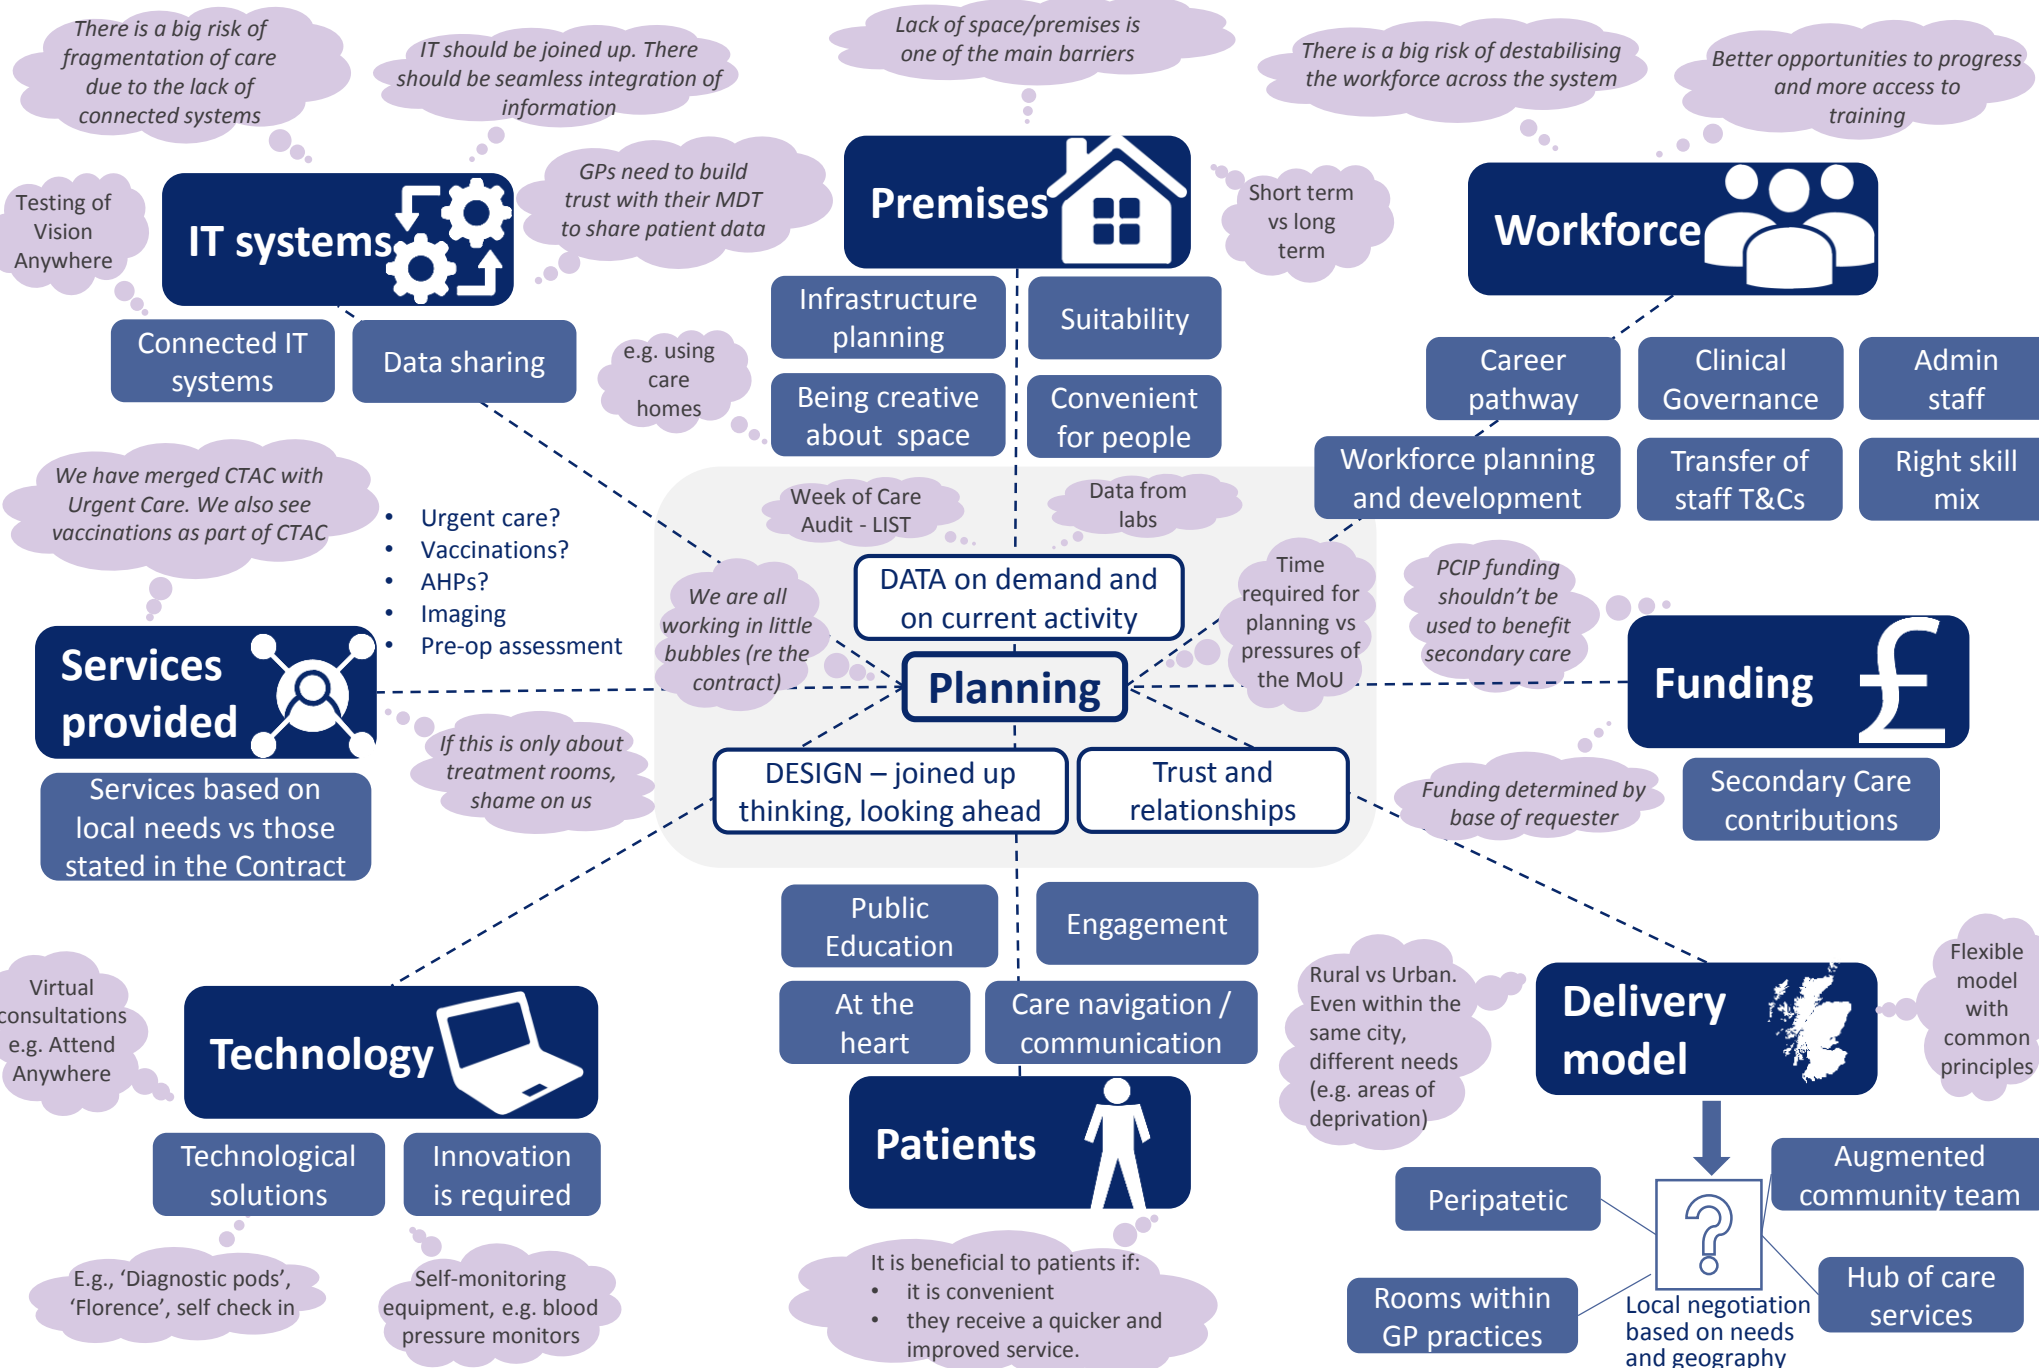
There is a big risk of fragmentation of care due to the lack of connected systems

IT should be joined up. There should be seamless integration of information

Lack of space/premises is one of the main barriers

There is a big risk of destabilising the workforce across the system

Better opportunities to progress and more access to training

Testing of Vision Anywhere

IT systems

GPs need to build trust with their MDT to share patient data

Premises

Short term vs long term

Workforce

Connected IT systems

Data sharing

Infrastructure planning

Suitability

e.g. using care homes

Being creative about space

Convenient for people

Career pathway

Clinical Governance

Admin staff

Workforce planning and development

Transfer of staff T&Cs

Right skill mix

We have merged CTAC with Urgent Care. We also see vaccinations as part of CTAC

- Urgent care?
- Vaccinations?
- AHPs?
- Imaging
- Pre-op assessment

Week of Care Audit - LIST

Data from labs

DATA on demand and on current activity

We are all working in little bubbles (re the contract)

Planning

Time required for planning vs pressures of the MoU

PCIP funding shouldn't be used to benefit secondary care

Services provided

Funding

If this is only about treatment rooms, shame on us

DESIGN – joined up thinking, looking ahead

Trust and relationships

Funding determined by base of requester

Services based on local needs vs those stated in the Contract

Secondary Care contributions

Public Education

Engagement

At the heart

Care navigation / communication

Rural vs Urban. Even within the same city, different needs (e.g. areas of deprivation)

Delivery model

Flexible model with common principles

Virtual consultations e.g. Attend Anywhere

Technology

Patients

Augmented community team

Peripatetic

Technological solutions

Innovation is required

Hub of care services

Rooms within GP practices

Local negotiation based on needs and geography

E.g., 'Diagnostic pods', 'Florence', self check in

Self-monitoring equipment, e.g. blood pressure monitors

It is beneficial to patients if:
- it is convenient
- they receive a quicker and improved service.